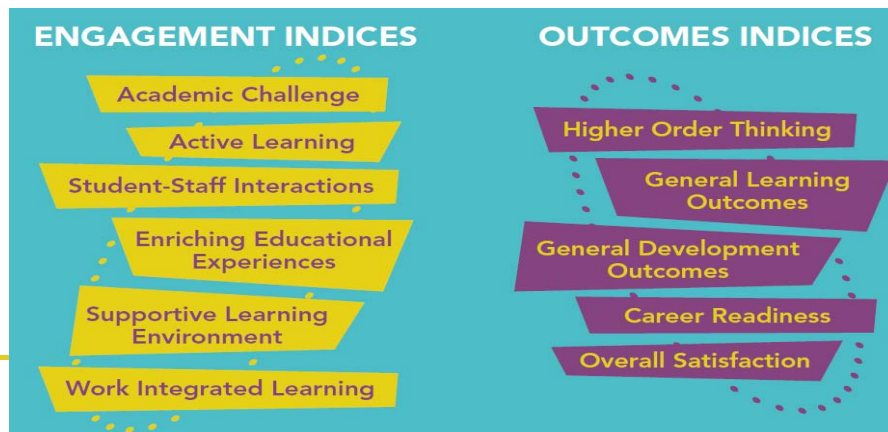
ENGAGEMENT INDICES

Academic Challenge

Active Learning

Student-Staff Interactions

Enriching Educational Experiences

Supportive Learning Environment

Work Integrated Learning

OUTCOMES INDICES

Higher Order Thinking

General Learning Outcomes

General Development Outcomes

Career Readiness

Overall Satisfaction